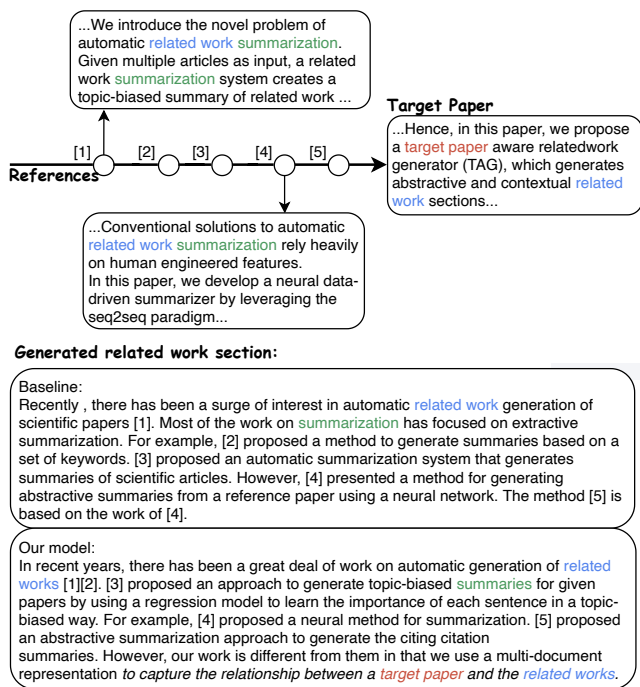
...We introduce the novel problem of automatic related work summarization. Given multiple articles as input, a related work summarization system creates a topic-biased summary of related work ...

Target Paper

...Hence, in this paper, we propose a target paper aware relatedwork generator (TAG), which generates abstractive and contextual related work sections...

[1] [2] [3] [4] [5]

References

...Conventional solutions to automatic related work summarization rely heavily on human engineered features.
In this paper, we develop a neural data-driven summarizer by leveraging the seq2seq paradigm...

Generated related work section:

Baseline:
Recently , there has been a surge of interest in automatic related work generation of scientific papers [1]. Most of the work on summarization has focused on extractive summarization. For example, [2] proposed a method to generate summaries based on a set of keywords. [3] proposed an automatic summarization system that generates summaries of scientific articles. However, [4] presented a method for generating abstractive summaries from a reference paper using a neural network. The method [5] is based on the work of [4].

Our model:
In recent years, there has been a great deal of work on automatic generation of related works [1][2]. [3] proposed an approach to generate topic-biased summaries for given papers by using a regression model to learn the importance of each sentence in a topic-biased way. For example, [4] proposed a neural method for summarization. [5] proposed an abstractive summarization approach to generate the citing citation summaries. However, our work is different from them in that we use a multi-document representation to capture the relationship between a target paper and the related works.